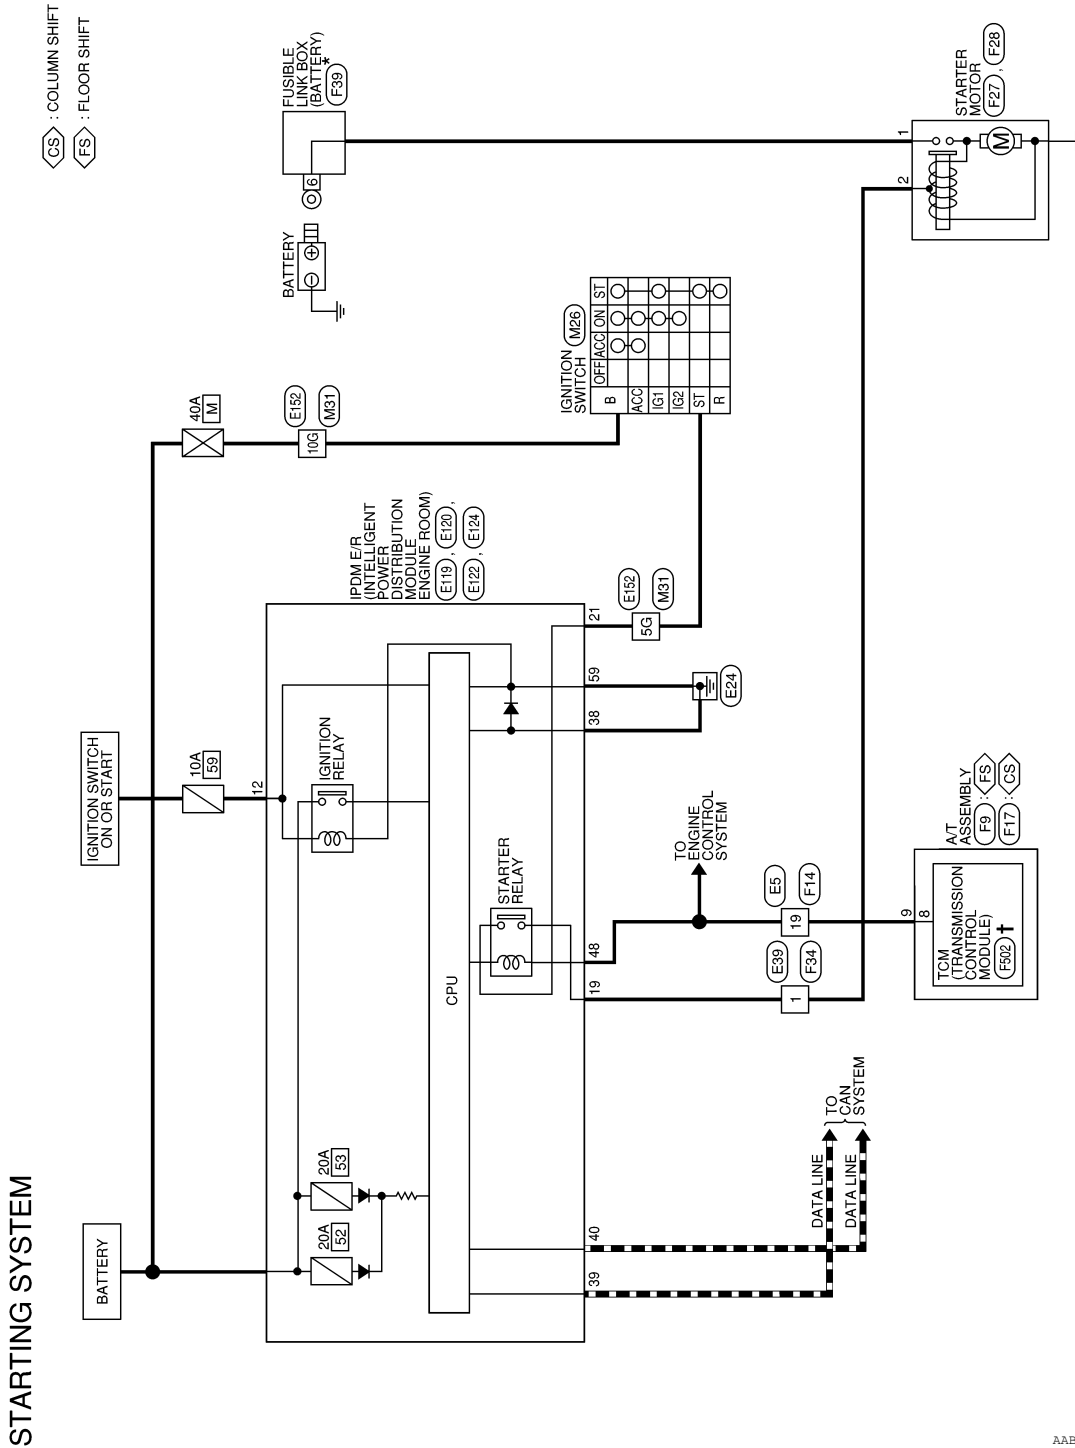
STARTING SYSTEM

CS : COLUMN SHIFT
FS : FLOOR SHIFT

BATTERY

IGNITION SWITCH ON OR START

10A 59

40A M

20A 52

20A 53

12

IGNITION RELAY

CPU

STARTER RELAY

IPDM E/R (INTELLIGENT POWER DISTRIBUTION MODULE ENGINE ROOM) E119 , E120 , E122 , E124

21 59 38 48 19 40 39

E152 M31 5G

E152 M31 10G

E24

TO ENGINE CONTROL SYSTEM

E5 F14 19

E39 F34 1

DATA LINE
DATA LINE
TO CAN SYSTEM

IGNITION SWITCH M26

| | OFF | ACC | ON | ST |
|---|---|---|---|---|
| B | | ○ | ○ | ○ |
| ACC | | ○ | ○ | |
| IG1 | | | ○ | ○ |
| IG2 | | | ○ | |
| ST | | | | ○ |
| R | | | ○ | ○ |

BATTERY

FUSIBLE LINK BOX (BATTERY) * F39
6

STARTER MOTOR F27 , F28
1
2
M

A/T ASSEMBLY F9 : FS F17 : CS
9 8
TCM (TRANSMISSION CONTROL MODULE) F502

AAB